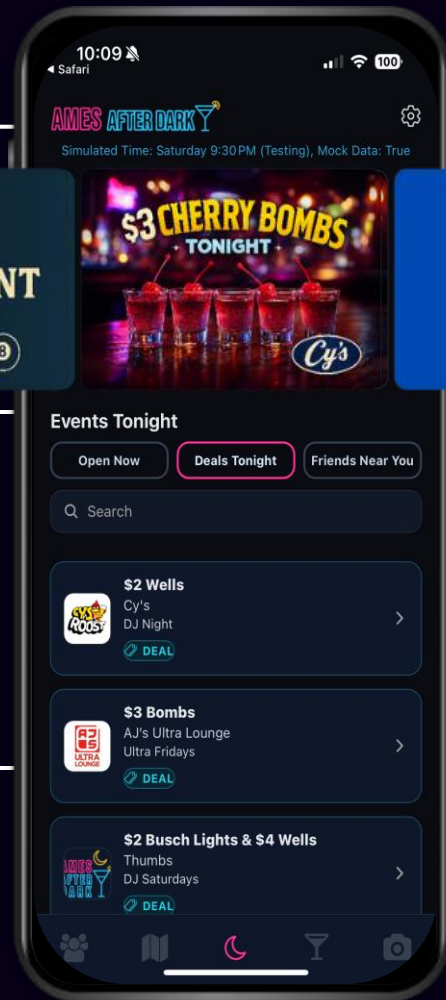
10:09
◂ Safari
100

AMES AFTER DARK

Simulated Time: Saturday 9:30 PM (Testing), Mock Data: True

NT

$3 CHERRY BOMBS
TONIGHT
Cy's

Events Tonight

Open Now
Deals Tonight
Friends Near You

Search

$2 Wells
Cy's
DJ Night
DEAL
CY'S ROOST

$3 Bombs
AJ's Ultra Lounge
Ultra Fridays
DEAL
AJ'S ULTRA LOUNGE

$2 Busch Lights & $4 Wells
Thumbs
DJ Saturdays
DEAL
AMES AFTER DARK